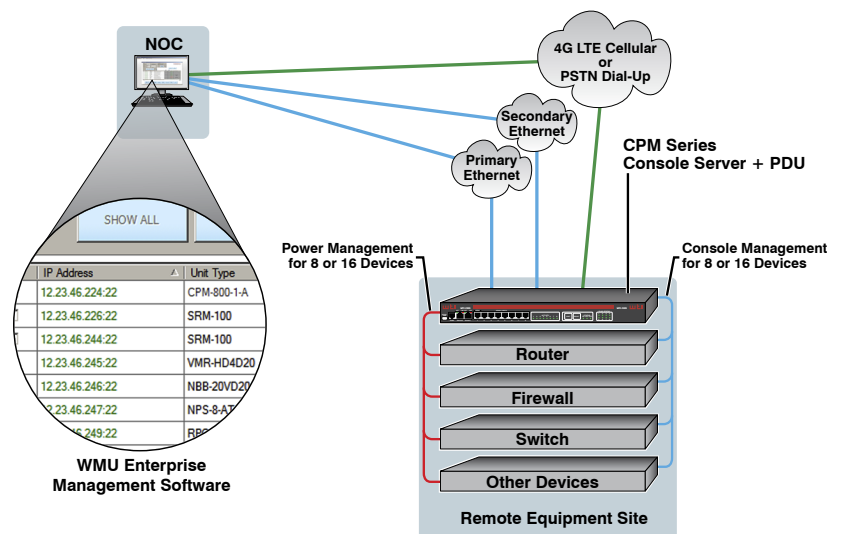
NOC

4G LTE Cellular or PSTN Dial-Up

Secondary Ethernet

Primary Ethernet

CPM Series Console Server + PDU

SHOW ALL

| IP Address | Unit Type |
|---|---|
| 12.23.46.224:22 | CPM-800-1-A |
| 12.23.46.226:22 | SRM-100 |
| 12.23.46.244:22 | SRM-100 |
| 12.23.46.245:22 | VMR-HD4D20 |
| 12.23.46.246:22 | NBB-20VD20 |
| 12.23.46.247:22 | NPS-8-AT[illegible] |
| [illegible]46.249:22 | RP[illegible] |

WMU Enterprise Management Software

Power Management for 8 or 16 Devices

Console Management for 8 or 16 Devices

Router

Firewall

Switch

Other Devices

Remote Equipment Site